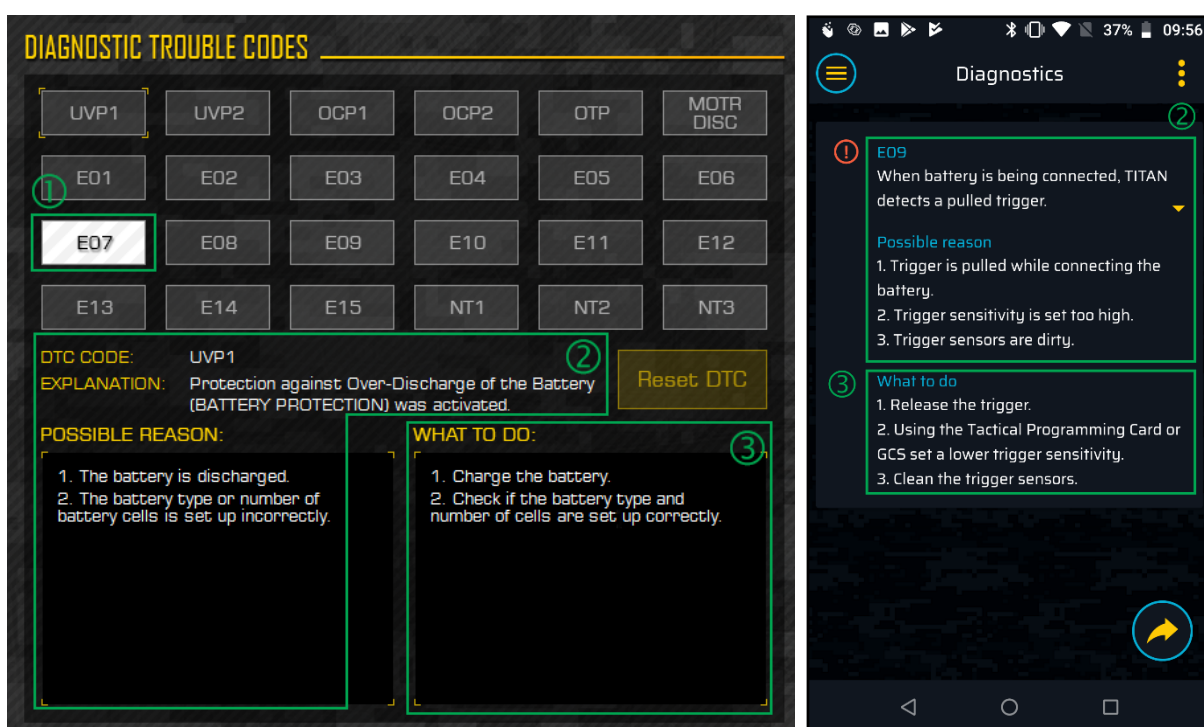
DIAGNOSTIC TROUBLE CODES

| UVP1 | UVP2 | OCP1 | OCP2 | OTP | MOTR DISC |
|---|---|---|---|---|---|
| E01 | E02 | E03 | E04 | E05 | E06 |
| E07 | E08 | E09 | E10 | E11 | E12 |
| E13 | E14 | E15 | NT1 | NT2 | NT3 |

①

②

DTC CODE: UVP1
EXPLANATION: Protection against Over-Discharge of the Battery (BATTERY PROTECTION) was activated.

Reset DTC

POSSIBLE REASON:
1. The battery is discharged.
2. The battery type or number of battery cells is set up incorrectly.

③

WHAT TO DO:
1. Charge the battery.
2. Check if the battery type and number of cells are set up correctly.

37% 09:56

Diagnostics

②

E09
When battery is being connected, TITAN detects a pulled trigger.

Possible reason
1. Trigger is pulled while connecting the battery.
2. Trigger sensitivity is set too high.
3. Trigger sensors are dirty.

③

What to do
1. Release the trigger.
2. Using the Tactical Programming Card or GCS set a lower trigger sensitivity.
3. Clean the trigger sensors.